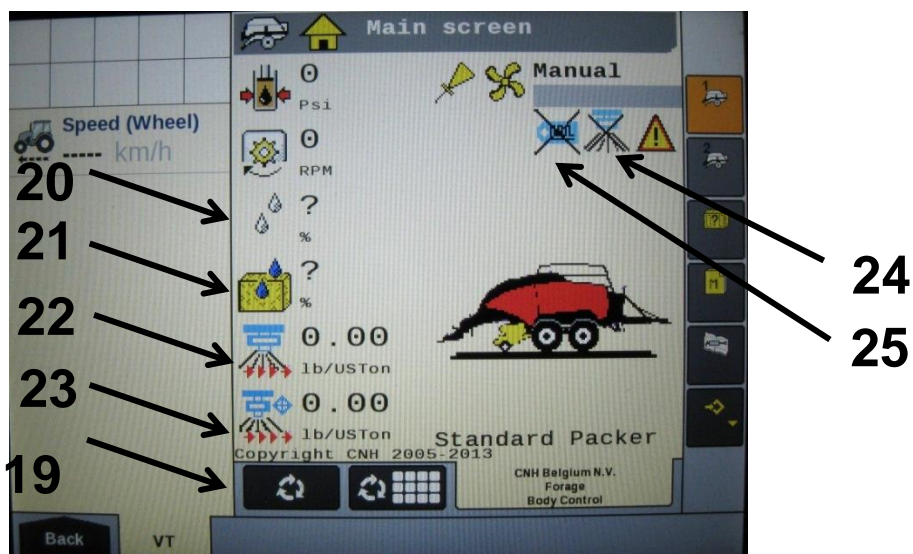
Main screen

Speed (Wheel)
----- km/h

0
Psi

0
RPM

20
?
%

21
?
%

22
0.00
lb/USTon

23
0.00
lb/USTon

19

Manual

24

25

1

2

?

M

Standard Packer
Copyright CNH 2005-2013

CNH Belgium N.V.
Forage
Body Control

Back
VT